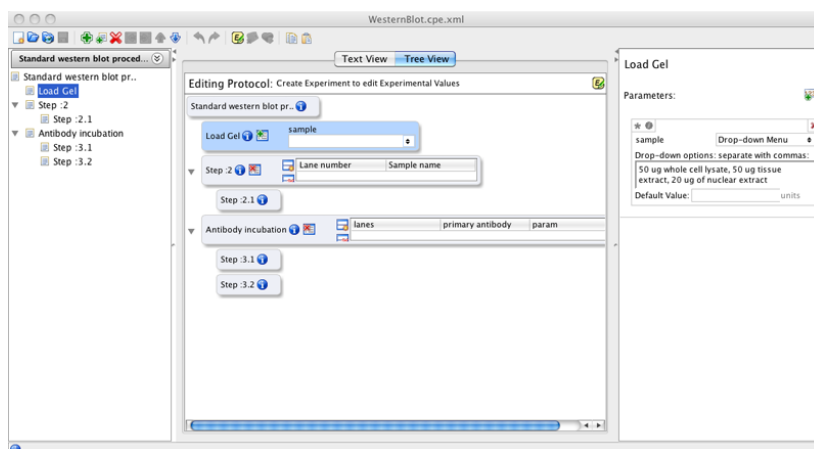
WesternBlot.cpe.xml

Standard western blot proced...

Standard western blot pr..
Load Gel
Step :2
Step :2.1
Antibody incubation
Step :3.1
Step :3.2

Text View
Tree View

Editing Protocol: Create Experiment to edit Experimental Values

Standard western blot pr..

Load Gel
sample

Step :2

| Lane number | Sample name |
|---|---|

Step :2.1

Antibody incubation

| lanes | primary antibody | param |
|---|---|---|

Step :3.1

Step :3.2

Load Gel

Parameters:

sample
Drop-down Menu
Drop-down options: separate with commas:
50 ug whole cell lysate, 50 ug tissue extract, 20 ug of nuclear extract
Default Value:
units